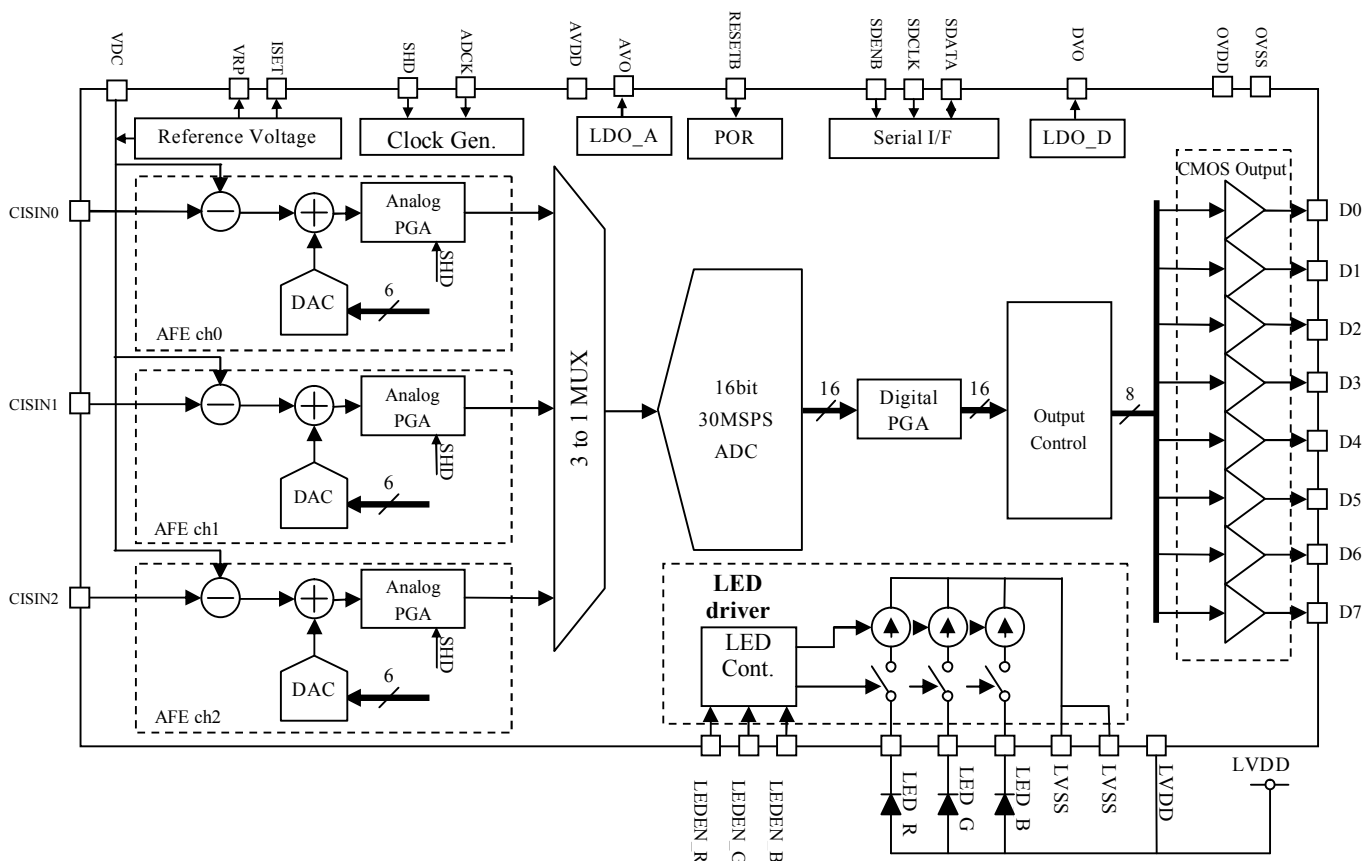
VDC
VRP
ISET
SHD
ADCK
AVDD
AVO
RESETB
SDENB
SDCLK
SDATA
DVO
OVDD
OVSS

Reference Voltage
Clock Gen.
LDO_A
POR
Serial I/F
LDO_D
CMOS Output

CISIN0
Analog PGA
SHD
DAC
6
AFE ch0

CISIN1
Analog PGA
SHD
DAC
6
AFE ch1

CISIN2
Analog PGA
SHD
DAC
6
AFE ch2

3 to 1 MUX
16bit 30MSPS ADC
16
Digital PGA
16
Output Control
8

D0
D1
D2
D3
D4
D5
D6
D7

LED driver
LED Cont.

LEDEN_R
LEDEN_G
LEDEN_B
LED_R
LED_G
LED_B
LVSS
LVSS
LVDD
LVDD